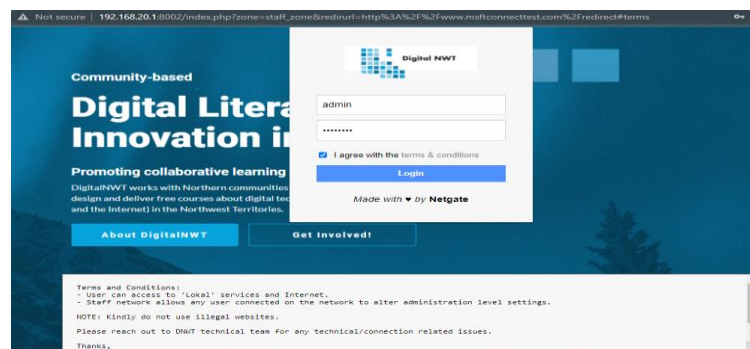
Not secure | 192.168.20.1:8002/index.php?zone=staff_zone&redirurl=http%3A%2F%2Fwww.msftconnecttest.com%2Fredirect#terms

Community-based

Digital Litera

Innovation i

Promoting collaborative learning

DigitalNWT works with Northern communities design and deliver free courses about digital tec and the Internet) in the Northwest Territories.

About DigitalNWT

Get Involved!

Digital NWT

admin

••••••••

I agree with the terms & conditions

Login

Made with ♥ by Netgate

Terms and Conditions:
- User can access to 'Lokal' services and Internet.
- Staff network allows any user connected on the network to alter administration level settings.

NOTE: Kindly do not use illegal websites.

Please reach out to DNWT technical team for any technical/connection related issues.

Thanks,